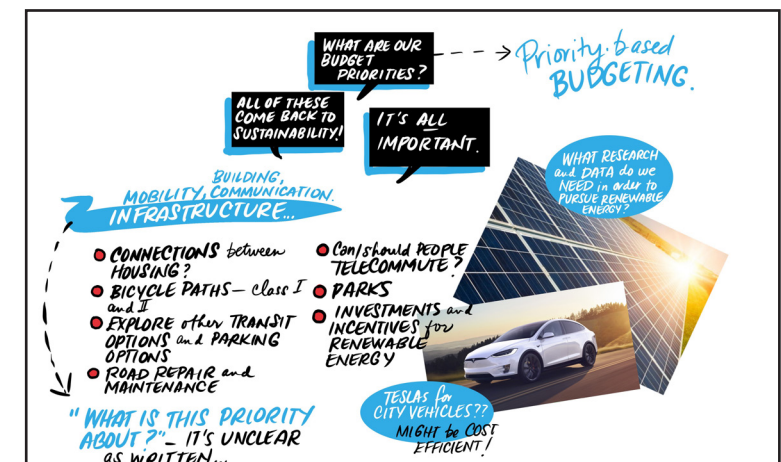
WHAT ARE OUR BUDGET PRIORITIES?

Priority-based BUDGETING.

ALL OF THESE COME BACK TO SUSTAINABILITY!

IT'S ALL IMPORTANT.

BUILDING, MOBILITY, COMMUNICATION, INFRASTRUCTURE...

WHAT RESEARCH and DATA do we NEED in order to PURSUE RENEWABLE ENERGY?

CONNECTIONS between HOUSING?

BICYCLE PATHS — Class I and II

EXPLORE other TRANSIT OPTIONS and PARKING OPTIONS

ROAD REPAIR and MAINTENANCE

Can/should PEOPLE TELECOMMUTE?

PARKS

INVESTMENTS and INCENTIVES for RENEWABLE ENERGY

"WHAT IS THIS PRIORITY ABOUT?" — IT'S UNCLEAR as WRITTEN...

TESLAS for CITY VEHICLES??

MIGHT be COST EFFICIENT!